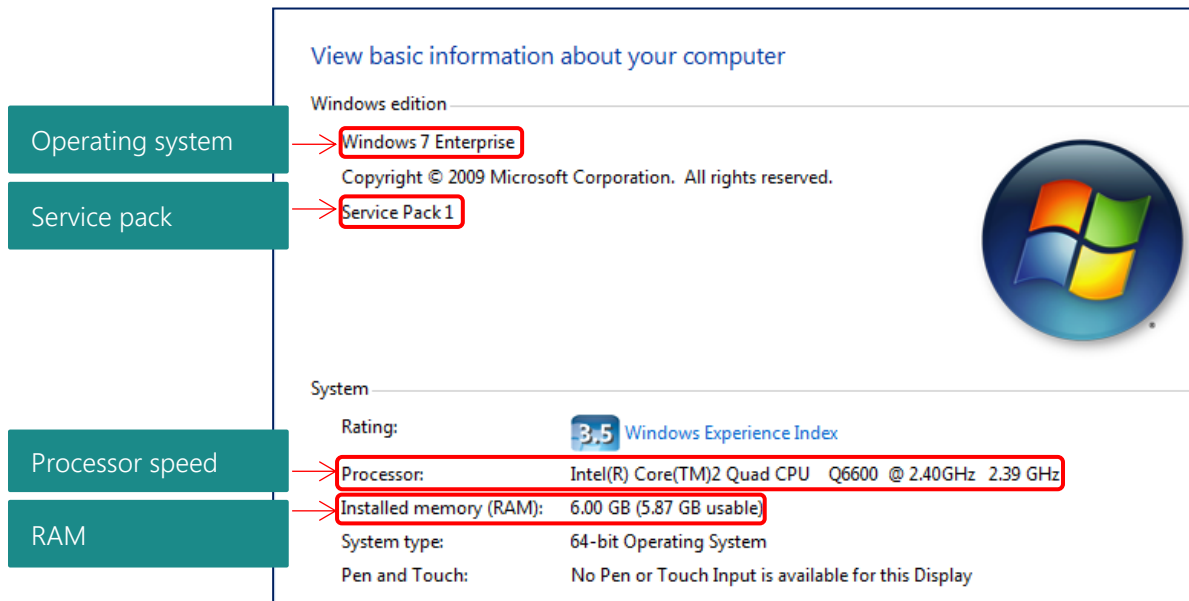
View basic information about your computer

Windows edition

Operating system

Windows 7 Enterprise

Copyright © 2009 Microsoft Corporation. All rights reserved.

Service pack

Service Pack 1

System

Rating: 3.5 Windows Experience Index

Processor speed

Processor: Intel(R) Core(TM)2 Quad CPU Q6600 @ 2.40GHz 2.39 GHz

RAM

Installed memory (RAM): 6.00 GB (5.87 GB usable)

System type: 64-bit Operating System

Pen and Touch: No Pen or Touch Input is available for this Display